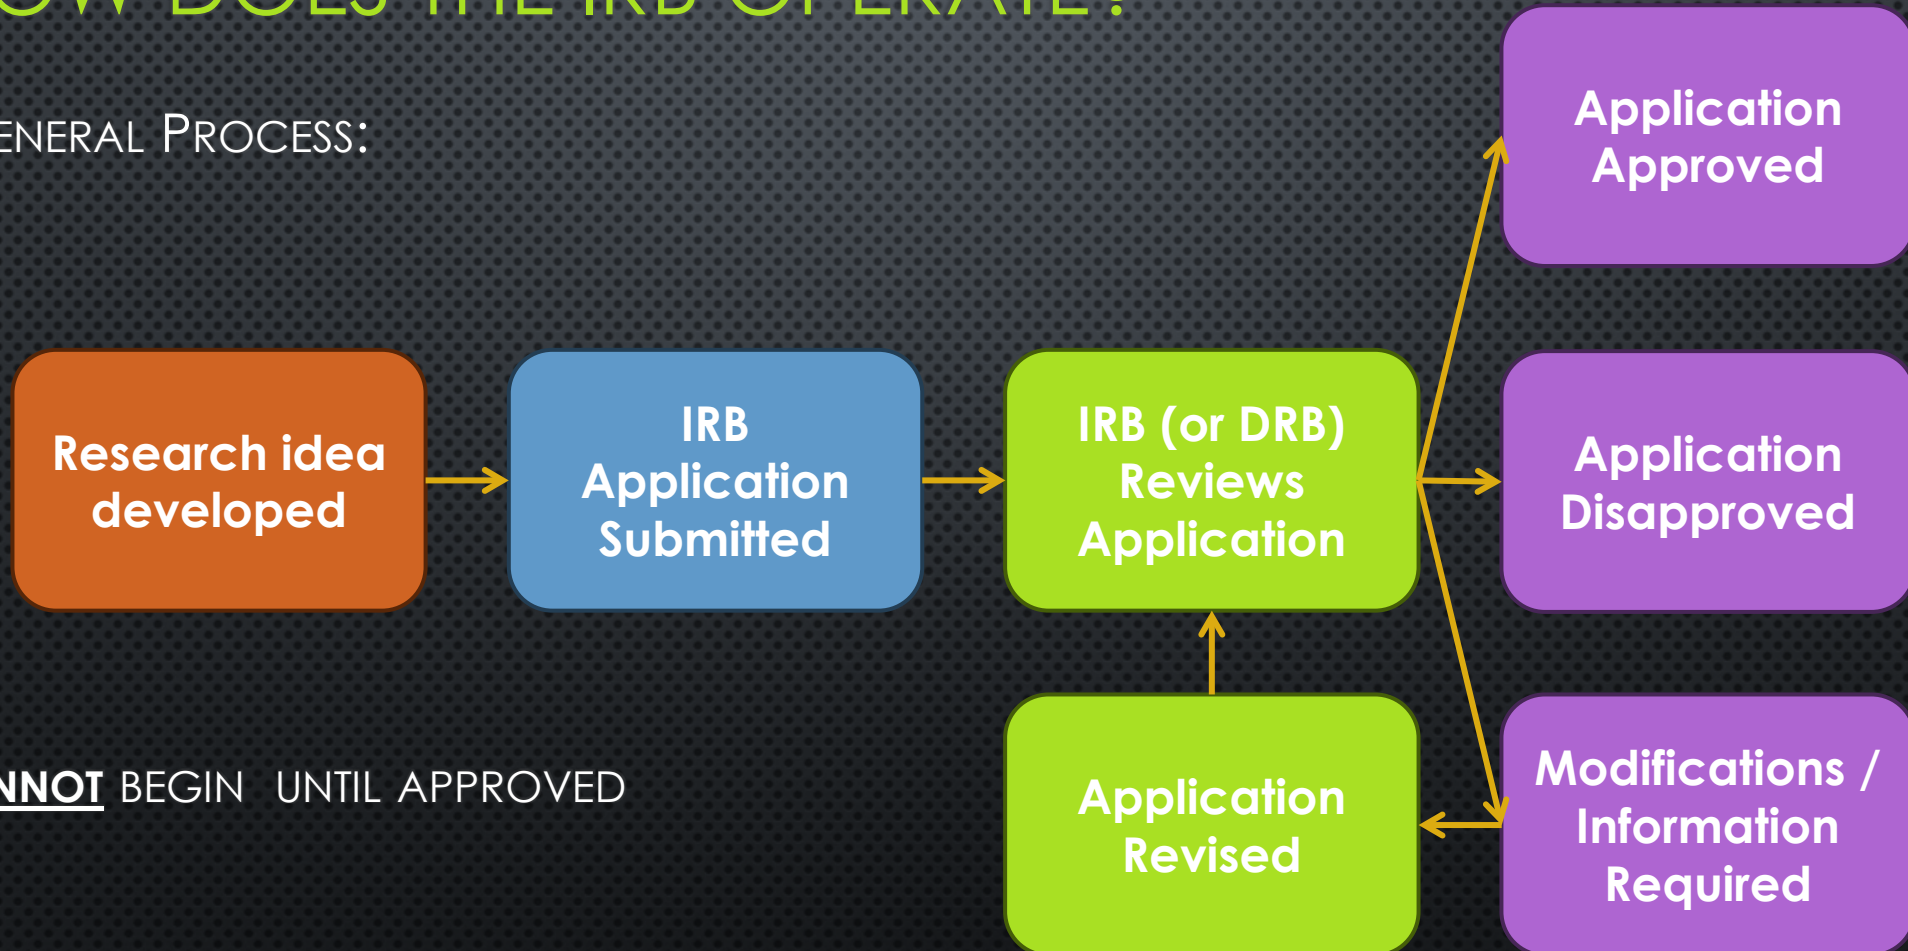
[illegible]OW DOES THE IRB OPERATE?

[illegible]ENERAL PROCESS:

Research idea developed

IRB Application Submitted

IRB (or DRB) Reviews Application

Application Approved

Application Disapproved

Modifications / Information Required

Application Revised

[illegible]NNOT BEGIN UNTIL APPROVED